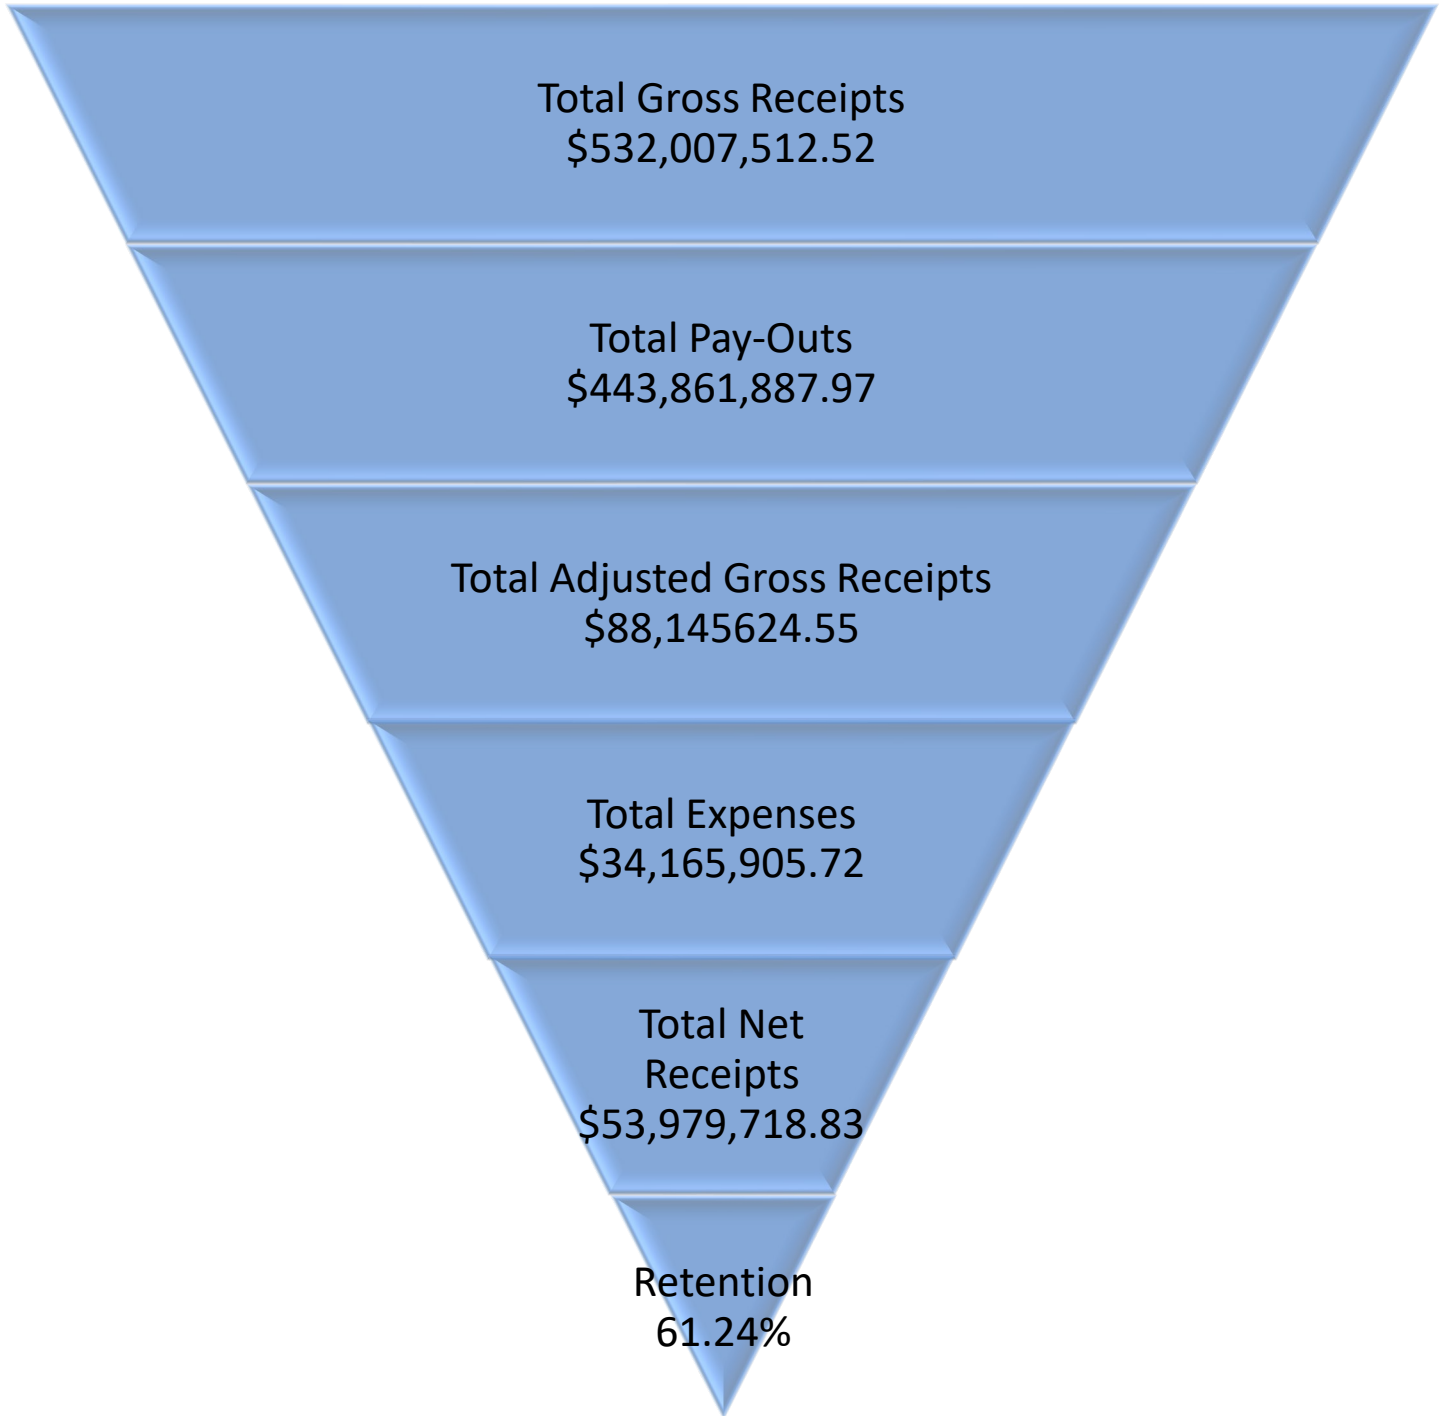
Total Gross Receipts
\$532,007,512.52

Total Pay-Outs
\$443,861,887.97

Total Adjusted Gross Receipts
\$88,145624.55

Total Expenses
\$34,165,905.72

Total Net Receipts
\$53,979,718.83

Retention
61.24%